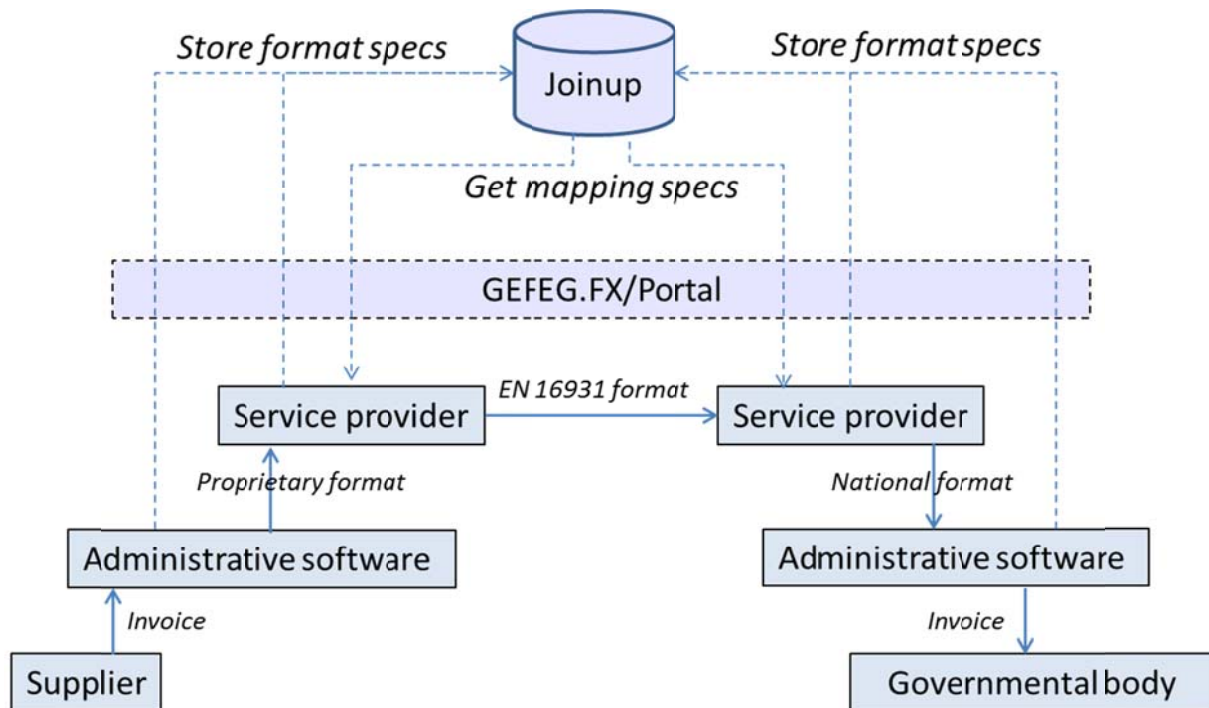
Store format specs

Joinup

Store format specs

Get mapping specs

GEFEG.FX/Portal

Service provider

EN 16931 format

Service provider

Proprietary format

National format

Administrative software

Administrative software

Invoice

Invoice

Supplier

Governmental body